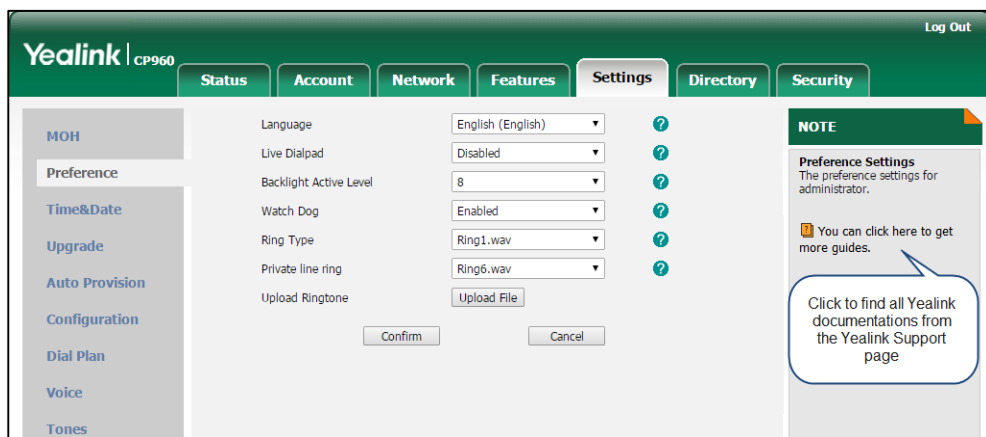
Log Out

Yealink | CP960

Status Account Network Features Settings Directory Security

MOH
Preference
Time&Date
Upgrade
Auto Provision
Configuration
Dial Plan
Voice
Tones

| | | |
|---|---|---|
| Language | English (English) | ? |
| Live Dialpad | Disabled | ? |
| Backlight Active Level | 8 | ? |
| Watch Dog | Enabled | ? |
| Ring Type | Ring1.wav | ? |
| Private line ring | Ring6.wav | ? |
| Upload Ringtone | Upload File | |

Confirm Cancel

NOTE

Preference Settings
The preference settings for administrator.

You can click here to get more guides.

Click to find all Yealink documentations from the Yealink Support page